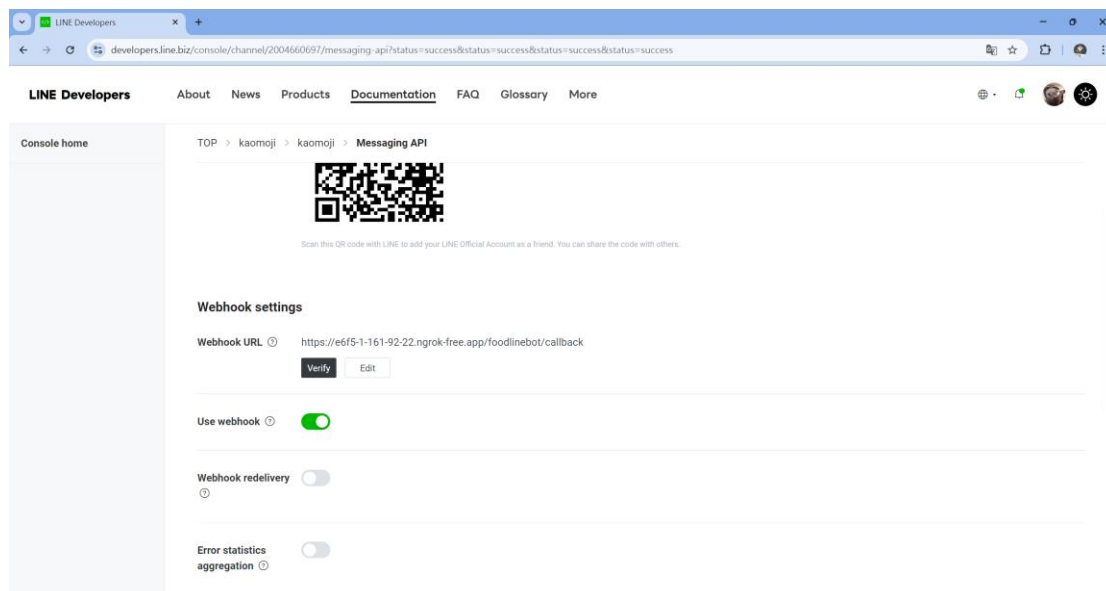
LINE Developers

developers.line.biz/console/channel/2004660697/messaging-api?status=success&status=success&status=success&status=success

LINE Developers About News Products Documentation FAQ Glossary More

Console home

TOP > kaomoji > kaomoji > Messaging API

Scan this QR code with LINE to add your LINE Official Account as a friend. You can share the code with others.

Webhook settings

Webhook URL ⓘ https://e6f5-1-161-92-22.ngrok-free.app/foodlinebot/callback

Verify Edit

Use webhook ⓘ

Webhook redelivery ⓘ

Error statistics aggregation ⓘ